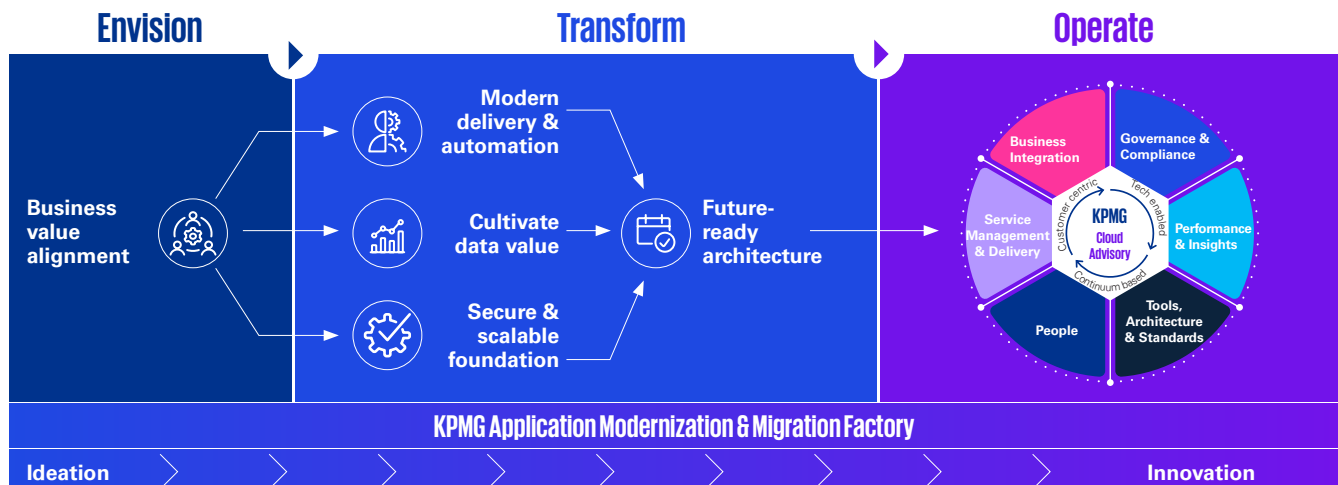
Envision

Transform

Operate

Business value alignment

Modern delivery & automation

Cultivate data value

Secure & scalable foundation

Future-ready architecture

Business Integration

Governance & Compliance

Performance & Insights

Tools, Architecture & Standards

People

Service Management & Delivery

Customer centric

Tech enabled

Continuum based

KPMG

Cloud Advisory

KPMG Application Modernization & Migration Factory

Ideation

Innovation